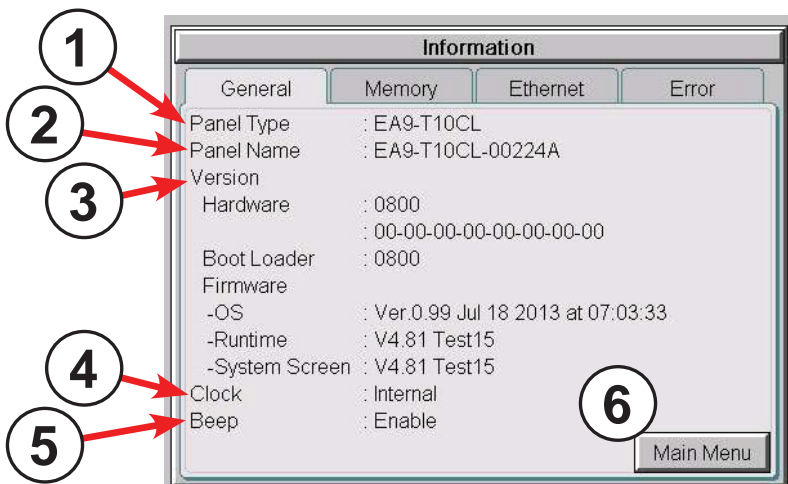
Information

General | Memory | Ethernet | Error

1
Panel Type : EA9-T10CL
2
Panel Name : EA9-T10CL-00224A
3
Version
Hardware : 0800
: 00-00-00-00-00-00-00-00
Boot Loader : 0800
Firmware
-OS : Ver.0.99 Jul 18 2013 at 07:03:33
-Runtime : V4.81 Test15
-System Screen : V4.81 Test15
4
Clock : Internal
5
Beep : Enable
6
Main Menu